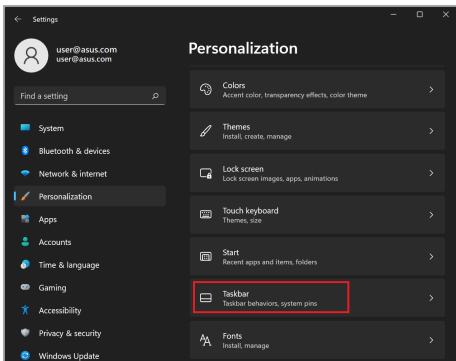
Settings

user@asus.com
user@asus.com

Find a setting

System
Bluetooth & devices
Network & internet
Personalization
Apps
Accounts
Time & language
Gaming
Accessibility
Privacy & security
Windows Update

Personalization

Colors
Accent color, transparency effects, color theme

Themes
Install, create, manage

Lock screen
Lock screen images, apps, animations

Touch keyboard
Themes, size

Start
Recent apps and items, folders

Taskbar
Taskbar behaviors, system pins

Fonts
Install, manage